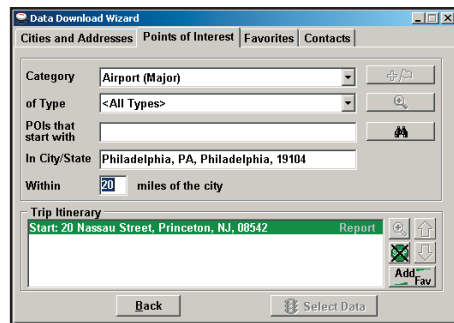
Data Download Wizard

Cities and Addresses | Points of Interest | Favorites | Contacts

Category Airport (Major)

of Type <All Types>

POIs that start with

In City/State Philadelphia, PA, Philadelphia, 19104

Within 20 miles of the city

Trip Itinerary

Start: 20 Nassau Street, Princeton, NJ, 08542 Report

Add Fav

Back

Select Data